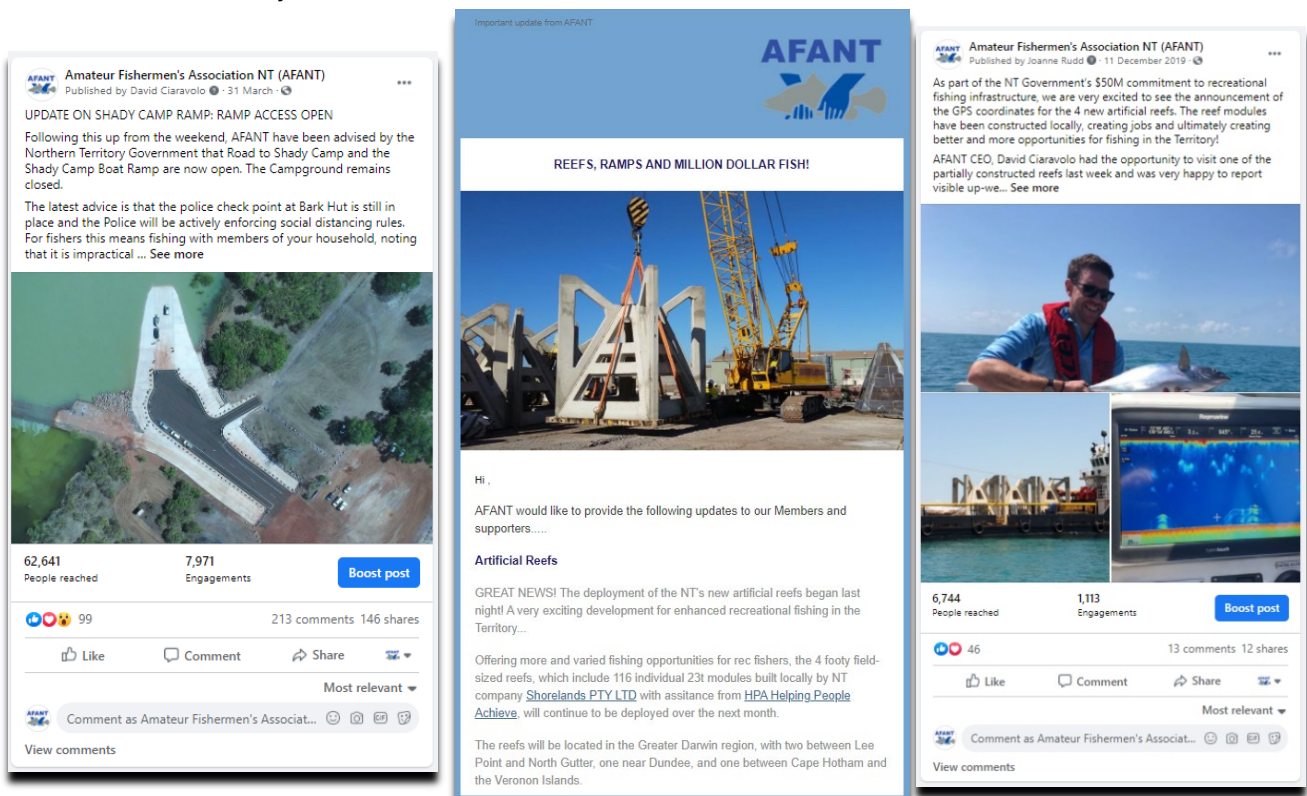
AFANT

Amateur Fishermen's Association NT (AFANT)
Published by David Ciaravolo · 31 March ·

UPDATE ON SHADY CAMP RAMP: RAMP ACCESS OPEN

Following this up from the weekend, AFANT have been advised by the Northern Territory Government that Road to Shady Camp and the Shady Camp Boat Ramp are now open. The Campground remains closed.

The latest advice is that the police check point at Bark Hut is still in place and the Police will be actively enforcing social distancing rules. For fishers this means fishing with members of your household, noting that it is impractical ... See more

62,641
People reached

7,971
Engagements

Boost post

99

213 comments 146 shares

Like Comment Share

Most relevant

AFANT

Comment as Amateur Fishermen's Associat...

View comments

Important update from AFANT

AFANT

REEFS, RAMPS AND MILLION DOLLAR FISH!

Hi ,

AFANT would like to provide the following updates to our Members and supporters.....

Artificial Reefs

GREAT NEWS! The deployment of the NT's new artificial reefs began last night! A very exciting development for enhanced recreational fishing in the Territory...

Offering more and varied fishing opportunities for rec fishers, the 4 footy field-sized reefs, which include 116 individual 23t modules built locally by NT company Shorelands PTY LTD with assitance from HPA Helping People Achieve, will continue to be deployed over the next month.

The reefs will be located in the Greater Darwin region, with two between Lee Point and North Gutter, one near Dundee, and one between Cape Hotham and the Veronon Islands.

AFANT

Amateur Fishermen's Association NT (AFANT)
Published by Joanne Rudd · 11 December 2019 ·

As part of the NT Government's $50M commitment to recreational fishing infrastructure, we are very excited to see the announcement of the GPS coordinates for the 4 new artificial reefs. The reef modules have been constructed locally, creating jobs and ultimately creating better and more opportunities for fishing in the Territory!

AFANT CEO, David Ciaravolo had the opportunity to visit one of the partially constructed reefs last week and was very happy to report visible up-we... See more

6,744
People reached

1,113
Engagements

Boost post

46

13 comments 12 shares

Like Comment Share

Most relevant

AFANT

Comment as Amateur Fishermen's Associat...

View comments